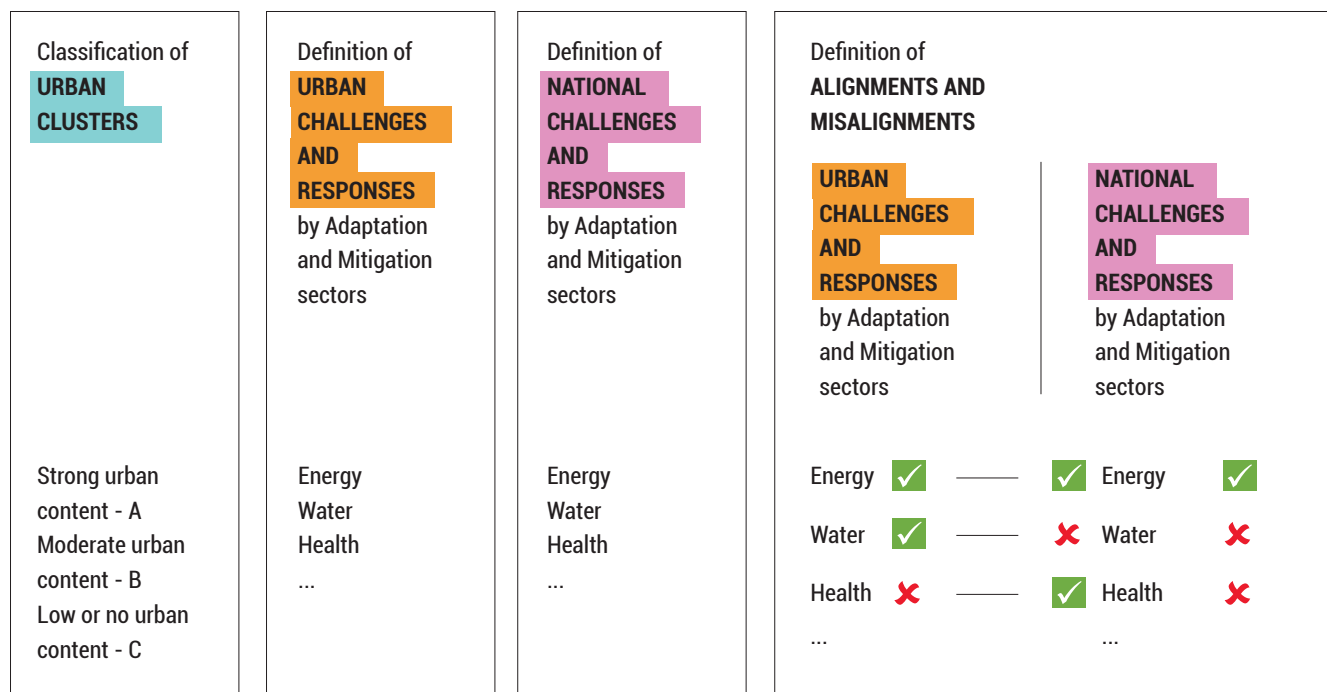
Classification of
URBAN CLUSTERS

Strong urban content - A
Moderate urban content - B
Low or no urban content - C

Definition of
URBAN CHALLENGES AND RESPONSES
by Adaptation and Mitigation sectors

Energy
Water
Health
...

Definition of
NATIONAL CHALLENGES AND RESPONSES
by Adaptation and Mitigation sectors

Energy
Water
Health
...

Definition of
ALIGNMENTS AND MISALIGNMENTS

URBAN CHALLENGES AND RESPONSES
by Adaptation and Mitigation sectors

NATIONAL CHALLENGES AND RESPONSES
by Adaptation and Mitigation sectors

Energy ✓ — ✓ Energy ✓
Water ✓ — ✗ Water ✗
Health ✗ — ✓ Health ✗
... ...